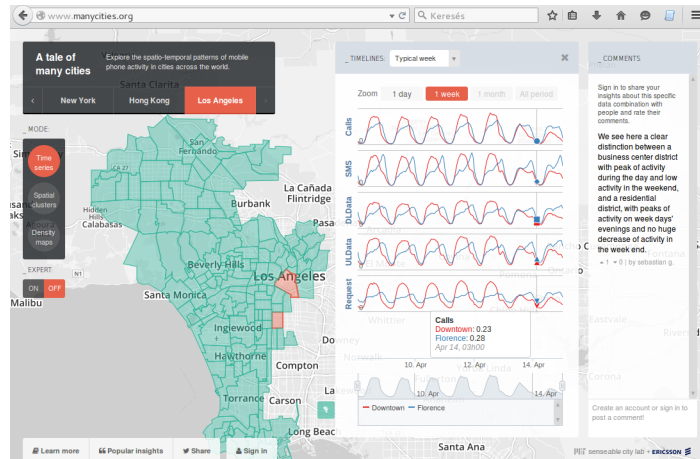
www.manycities.org

Keresés

A tale of many cities

Explore the spatio-temporal patterns of mobile phone activity in cities across the world.

New York | Hong Kong | Los Angeles

_MODE

Time series

Spatial clusters

Density maps

_EXPERT

ON OFF

_TIMELINES: Typical week

Zoom 1 day 1 week 1 month All period

Calls

SMS

DLData

ULData

Request

Calls
Downtown: 0.23
Florence: 0.28
Apr 14, 03h00

10. Apr 12. Apr 14. Apr

10. Apr 12. Apr 14. Apr

— Downtown — Florence

_COMMENTS

Sign in to share your insights about this specific data combination with people and rate their comments.

We see here a clear distinction between a business center district with peak of activity during the day and low activity in the weekend, and a residential district, with peaks of activity on week days' evenings and no huge decrease of activity in the week end.

+1 0 | by sebastian g.

Create an account or sign in to post a comment!

Santa Clarita
San Fernando
Burbank
La Cañada Flintridge
Hidden Hills
Calabasas
Beverly Hills
Los Angeles
Santa Monica
Malibu
Inglewood
Hawthorne
Compton
Torrance
Carson
Long Beach
Santa Ana
Whittier
Downey
Eastvale
Corona

Learn more | Popular insights | Share | Sign in

senseable city lab + ERICSSON